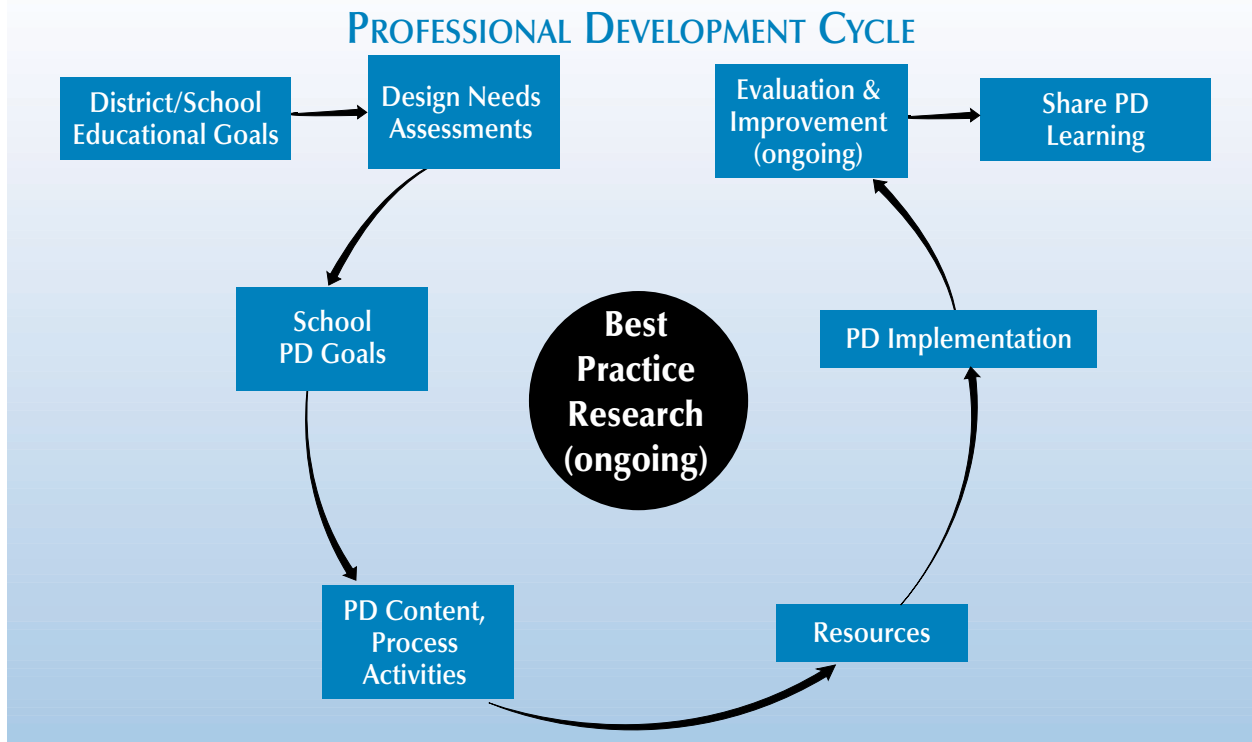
PROFESSIONAL DEVELOPMENT CYCLE

District/School Educational Goals

Design Needs Assessments

Evaluation & Improvement (ongoing)

Share PD Learning

School PD Goals

Best Practice Research (ongoing)

PD Implementation

PD Content, Process Activities

Resources